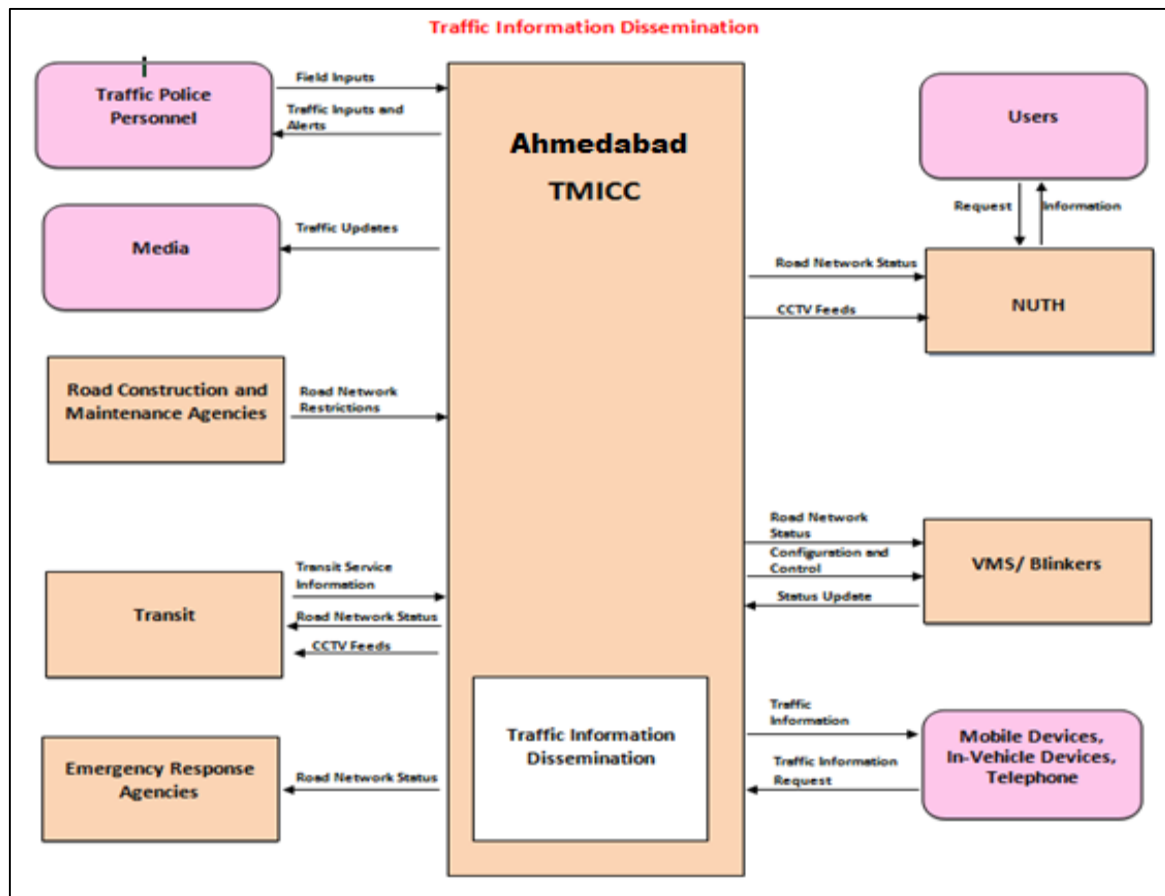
Traffic Information Dissemination

Traffic Police Personnel

Field Inputs

Traffic Inputs and Alerts

Ahmedabad TMICC

Users

Request

Information

Media

Traffic Updates

Road Network Status

CCTV Feeds

NUTH

Road Construction and Maintenance Agencies

Road Network Restrictions

Road Network Status

Configuration and Control

Status Update

VMS/ Blinkers

Transit Service Information

Road Network Status

CCTV Feeds

Transit

Traffic Information

Traffic Information Request

Mobile Devices, In-Vehicle Devices, Telephone

Traffic Information Dissemination

Emergency Response Agencies

Road Network Status